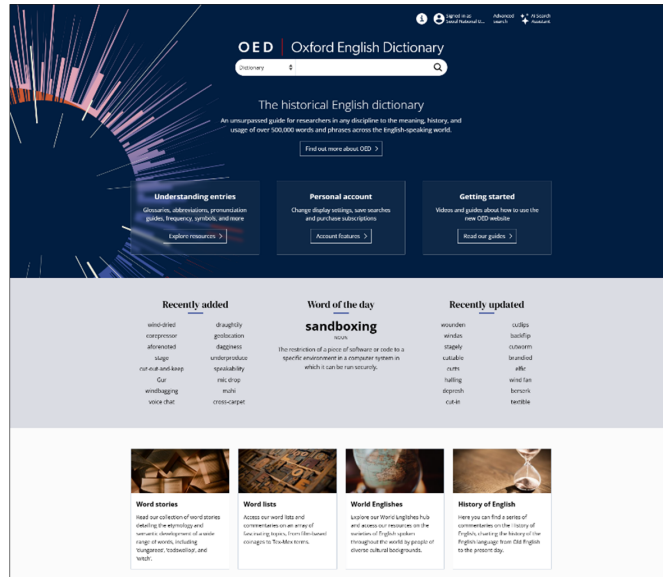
Signed in as: Aaaal National U... Advanced search AI Search Assistant

OED | Oxford English Dictionary

Dictionary

The historical English dictionary

An unsurpassed guide for researchers in any discipline to the meaning, history, and usage of over 500,000 words and phrases across the English-speaking world.

Find out more about OED >

Understanding entries

Glossaries, abbreviations, pronunciation guides, frequency, symbols, and more

Explore resources >

Personal account

Change display settings, save searches and purchase subscriptions

Account features >

Getting started

Videos and guides about how to use the new OED website

Read our guides >

Recently added

wind-dried
corepressor
aforenoted
stage
cut-out-and-keep
Gur
windbagging
voice chat
draughtily
geolocation
dagginess
underproduce
speakability
mic drop
mshi
cross-carpet

Word of the day

sandboxing

noun

The restriction of a piece of software or code to a specific environment in a computer system in which it can be run securely.

Recently updated

wounden
windas
stagely
cuttable
cutts
halling
deprosh
cut-in
cudlips
backflip
cutworm
bramlled
affie
wind fan
borsenk
textible

Word stories

Read our collection of word stories detailing the etymology and semantic development of a wide range of words, including 'dungarees', 'codswallop', and 'witch'.

Word lists

Access our word lists and commentaries on an array of fascinating topics, from life-based coinages to Tex-Mex terms.

World Englishes

Explore our World Englishes hub and access our resources on the varieties of English spoken throughout the world by people of diverse cultural backgrounds.

History of English

Here you can find a series of commentaries on the History of English, charting the history of the English language from Old English to the present day.